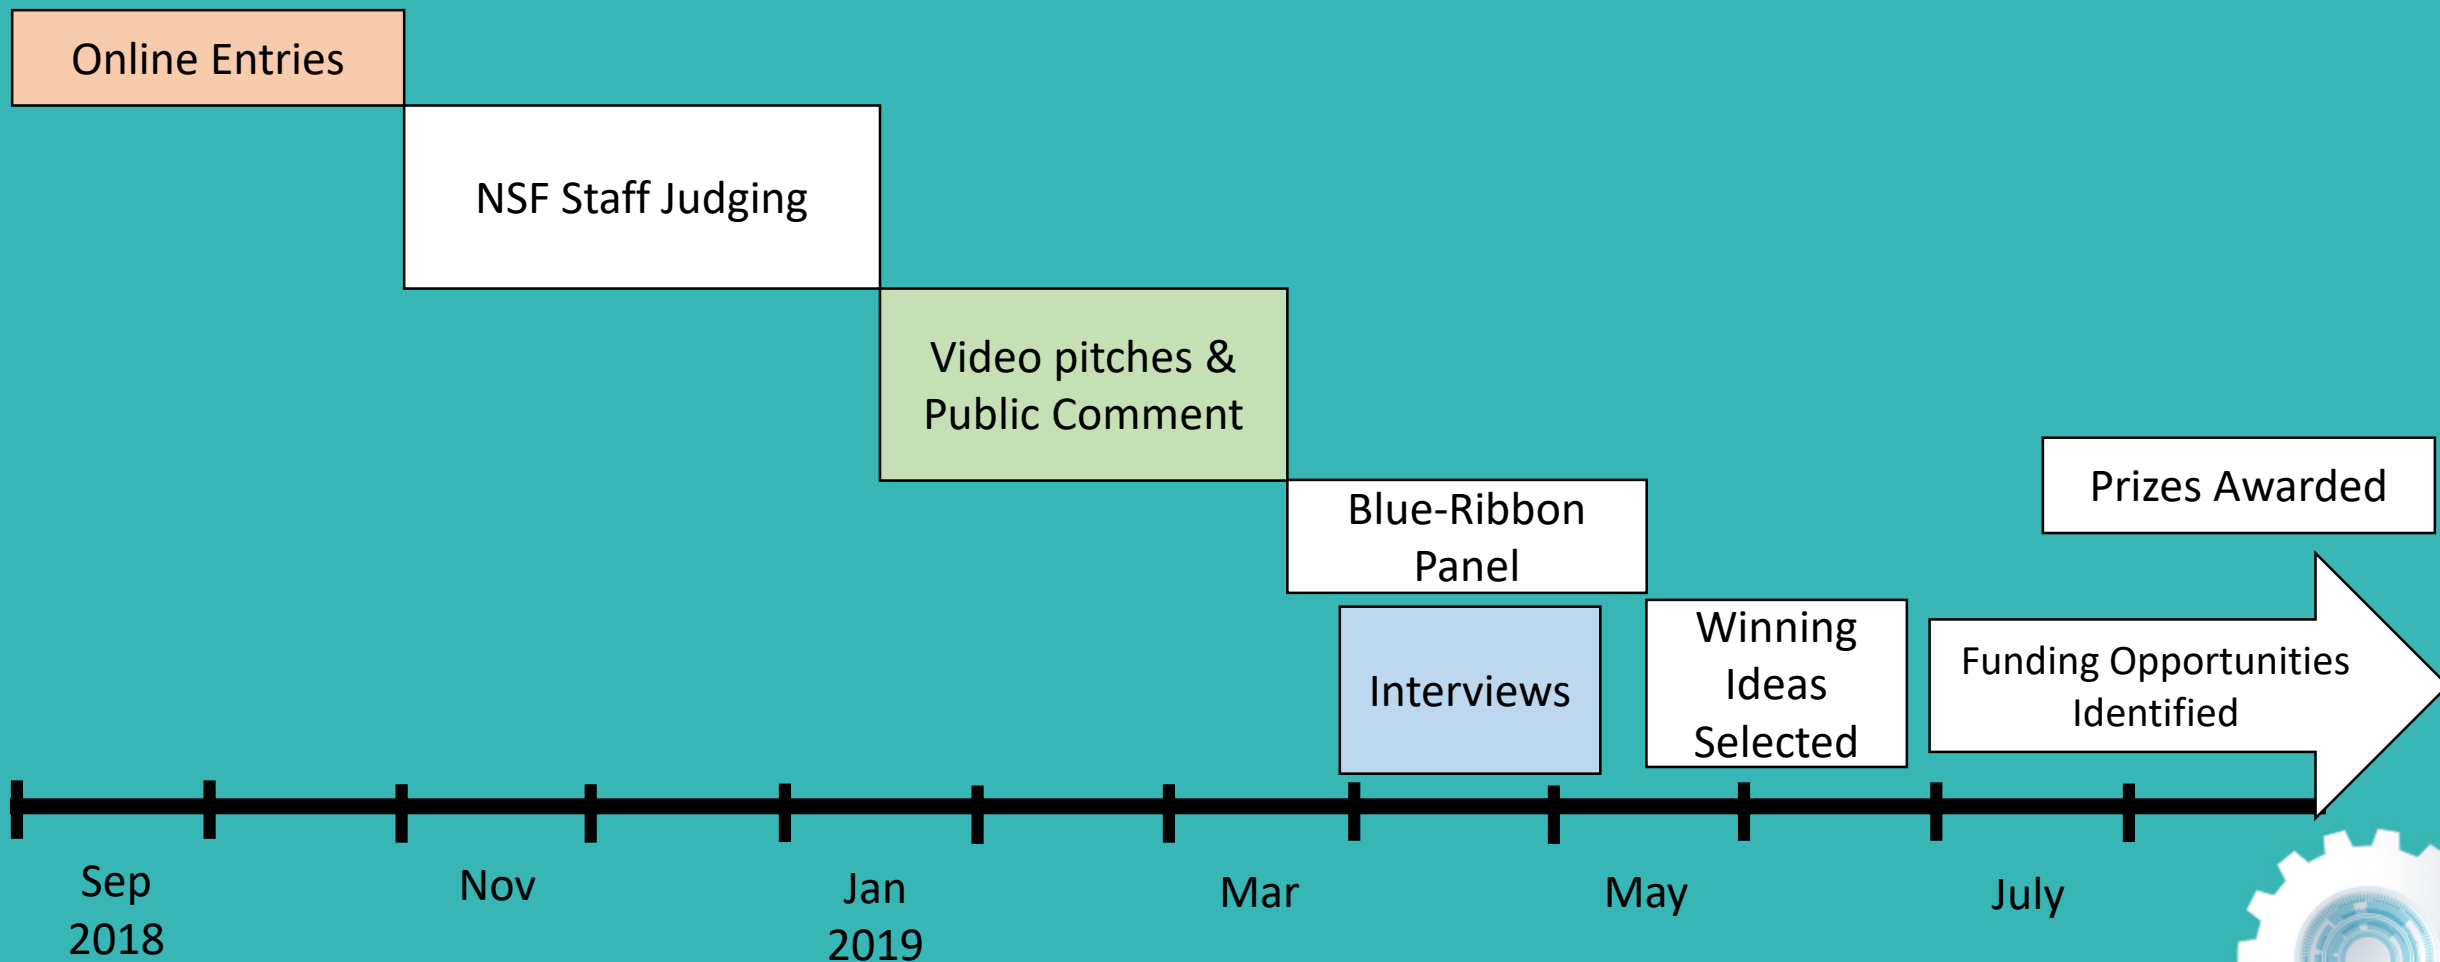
Online Entries

NSF Staff Judging

Video pitches & Public Comment

Blue-Ribbon Panel

Interviews

Winning Ideas Selected

Funding Opportunities Identified

Prizes Awarded

Sep 2018

Nov

Jan 2019

Mar

May

July